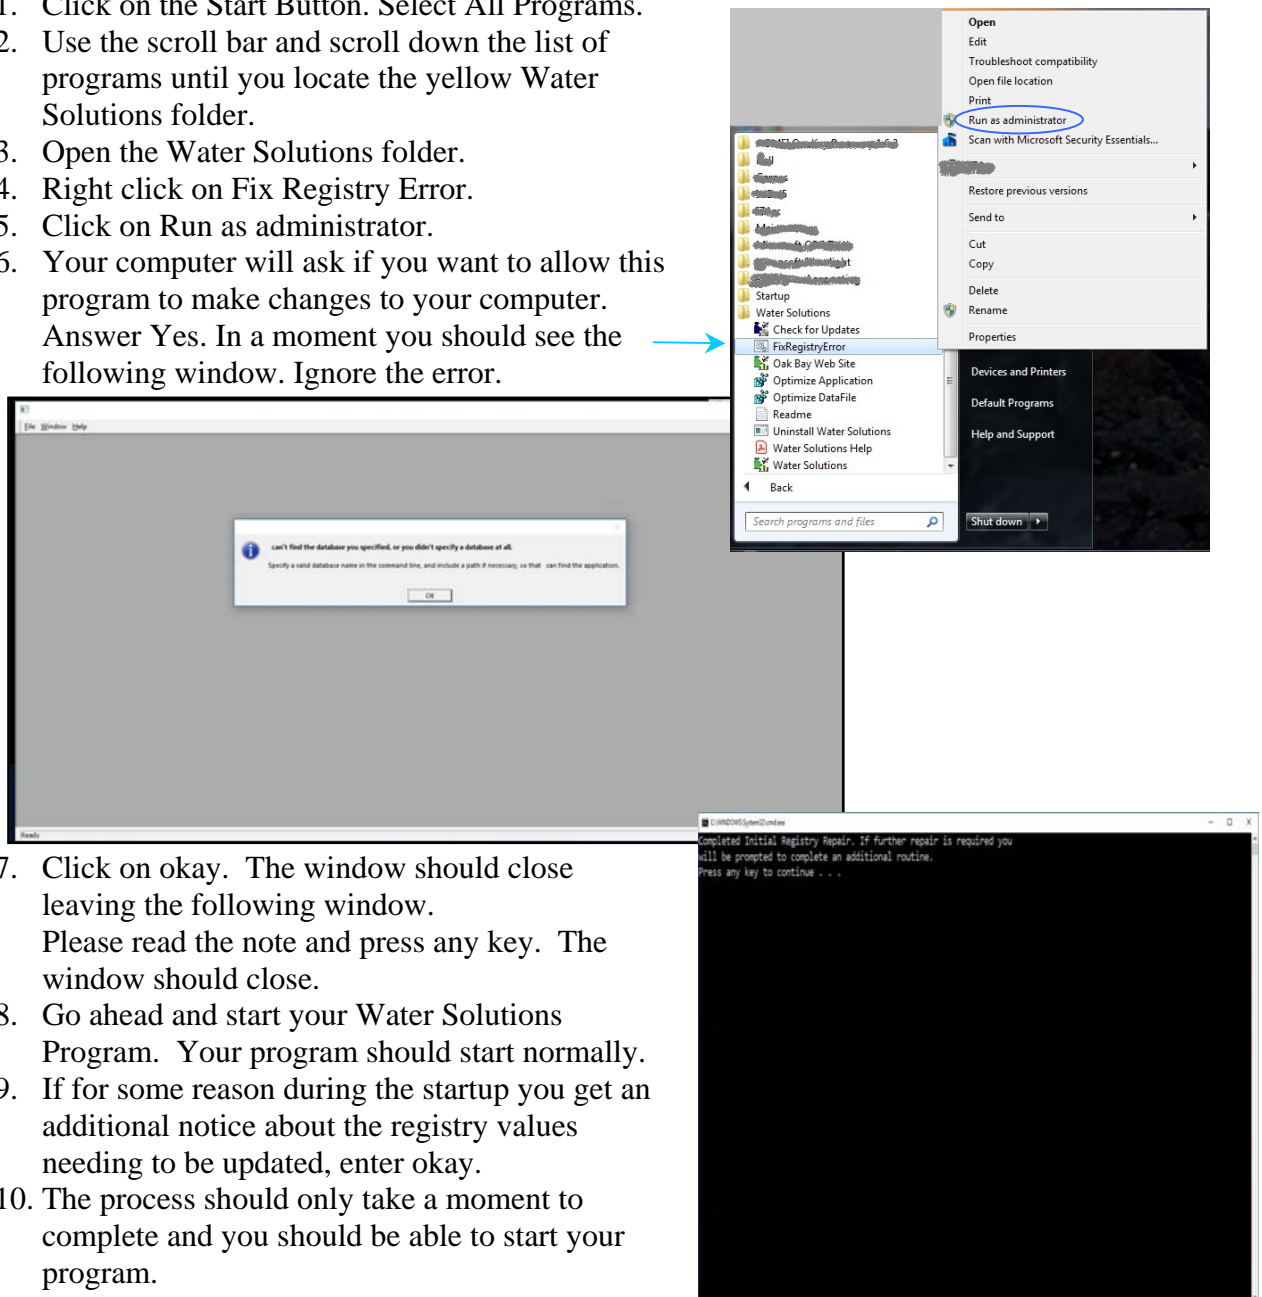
1. Click on the Start Button. Select All Programs.
2. Use the scroll bar and scroll down the list of programs until you locate the yellow Water Solutions folder.
3. Open the Water Solutions folder.
4. Right click on Fix Registry Error.
5. Click on Run as administrator.
6. Your computer will ask if you want to allow this program to make changes to your computer. Answer Yes. In a moment you should see the following window. Ignore the error.

Open
Edit
Troubleshoot compatibility
Open file location
Print
Run as administrator
Scan with Microsoft Security Essentials...
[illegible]
Restore previous versions
Send to
Cut
Copy
Delete
Rename
Properties

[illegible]
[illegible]
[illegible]
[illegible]
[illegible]
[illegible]
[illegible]
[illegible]
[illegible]
Startup
Water Solutions
Check for Updates
FixRegistryError
Oak Bay Web Site
Optimize Application
Optimize DataFile
Readme
Uninstall Water Solutions
Water Solutions Help
Water Solutions
Back
Search programs and files
Devices and Printers
Default Programs
Help and Support
Shut down

File Window Help
can't find the database you specified, or you didn't specify a database at all.
Specify a valid database name in the command line, and include a path if necessary, so that can find the application.
OK
Ready

7. Click on okay. The window should close leaving the following window.
Please read the note and press any key. The window should close.
8. Go ahead and start your Water Solutions Program. Your program should start normally.
9. If for some reason during the startup you get an additional notice about the registry values needing to be updated, enter okay.
10. The process should only take a moment to complete and you should be able to start your program.

C:\WINDOWS\System32\cmd.exe
Completed Initial Registry Repair. If further repair is required you will be prompted to complete an additional routine.
Press any key to continue . . .